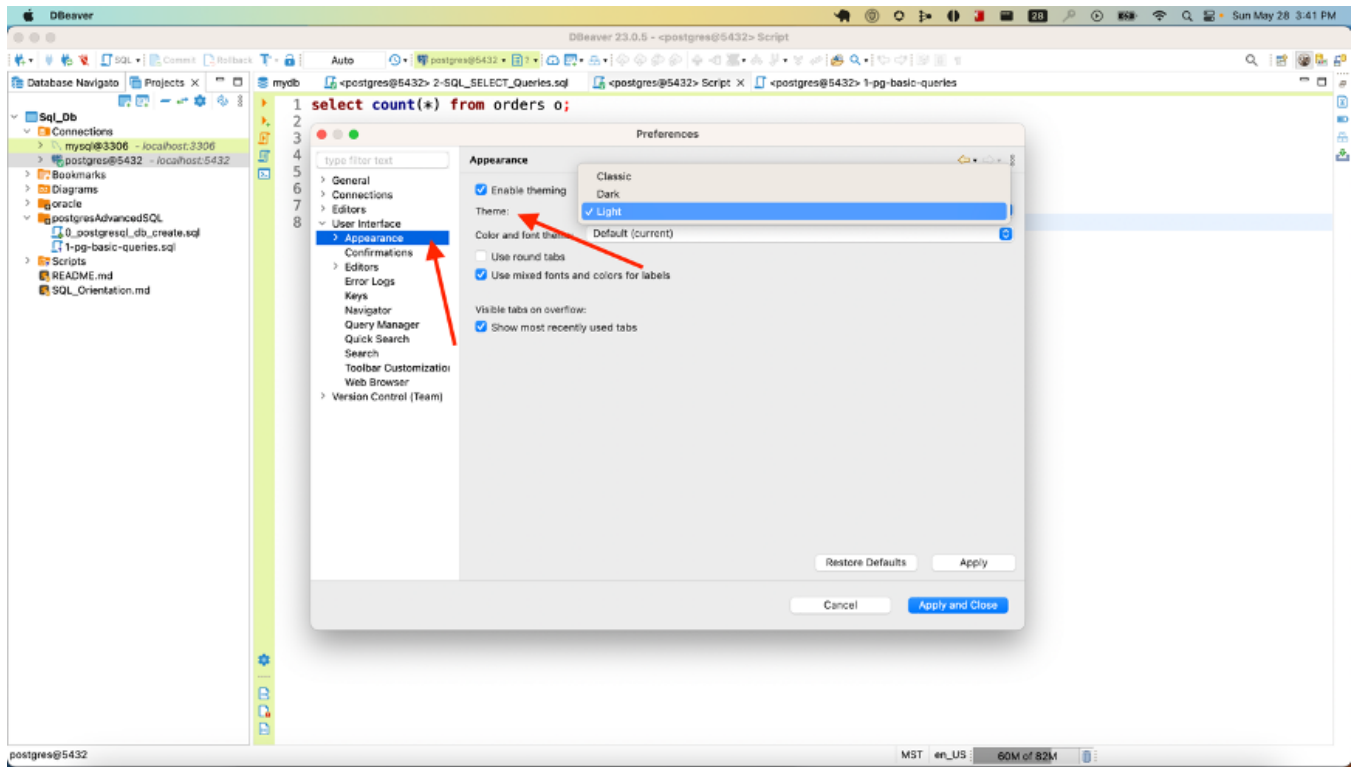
DBeaver
Sun May 28 3:41 PM
DBeaver 23.0.5 - <postgres@5432> Script
SQL Commit Rollback Auto postgres@5432
Database Navigato Projects
mydb <postgres@5432> 2-SQL_SELECT_Queries.sql <postgres@5432> Script <postgres@5432> 1-pg-basic-queries
Sql_Db
Connections
mysql@3306 - localhost:3306
postgres@5432 - localhost:5432
Bookmarks
Diagrams
oracle
postgresAdvancedSQL
0_postgresql_db_create.sql
1-pg-basic-queries.sql
Scripts
README.md
SQL_Orientation.md
1 select count(*) from orders o;
2
3
4
5
6
7
8
Preferences
type filter text
General
Connections
Editors
User Interface
Appearance
Confirmations
Editors
Error Logs
Keys
Navigator
Query Manager
Quick Search
Search
Toolbar Customizatio
Web Browser
Version Control (Team)
Appearance
Enable theming
Theme:
Classic
Dark
Light
Color and font theme
Default (current)
Use round tabs
Use mixed fonts and colors for labels
Visible tabs on overflow:
Show most recently used tabs
Restore Defaults Apply
Cancel Apply and Close
postgres@5432
MST en_US 60M of 82M